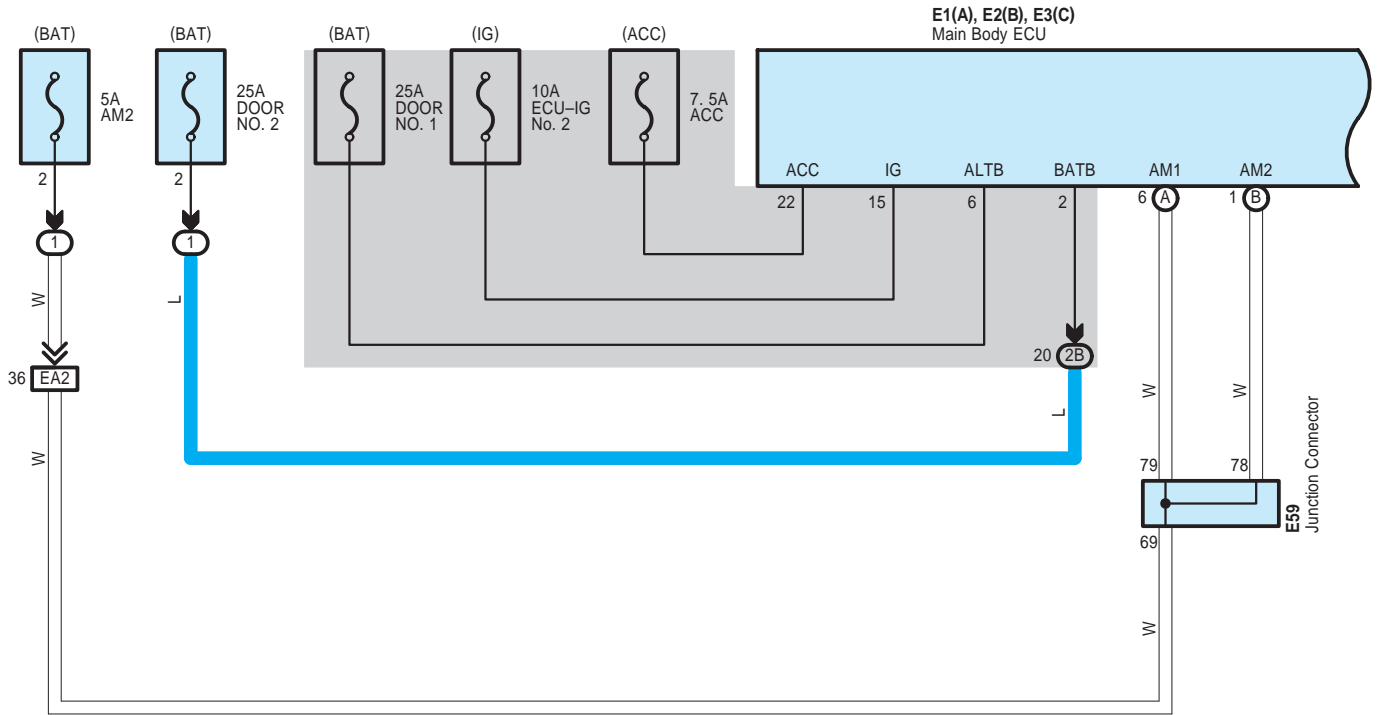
(BAT)
5A
AM2
2
1
W
36 EA2
W

(BAT)
25A
DOOR
NO. 2
2
1
L

(BAT)
25A
DOOR
NO. 1

(IG)
10A
ECU–IG
No. 2

(ACC)
7. 5A
ACC

E1(A), E2(B), E3(C)
Main Body ECU
ACC
IG
ALTB
BATB
AM1
AM2
22
15
6
2
6 A
1 B
20 2B
L
W
W
79
78
69
E59
Junction Connector
W